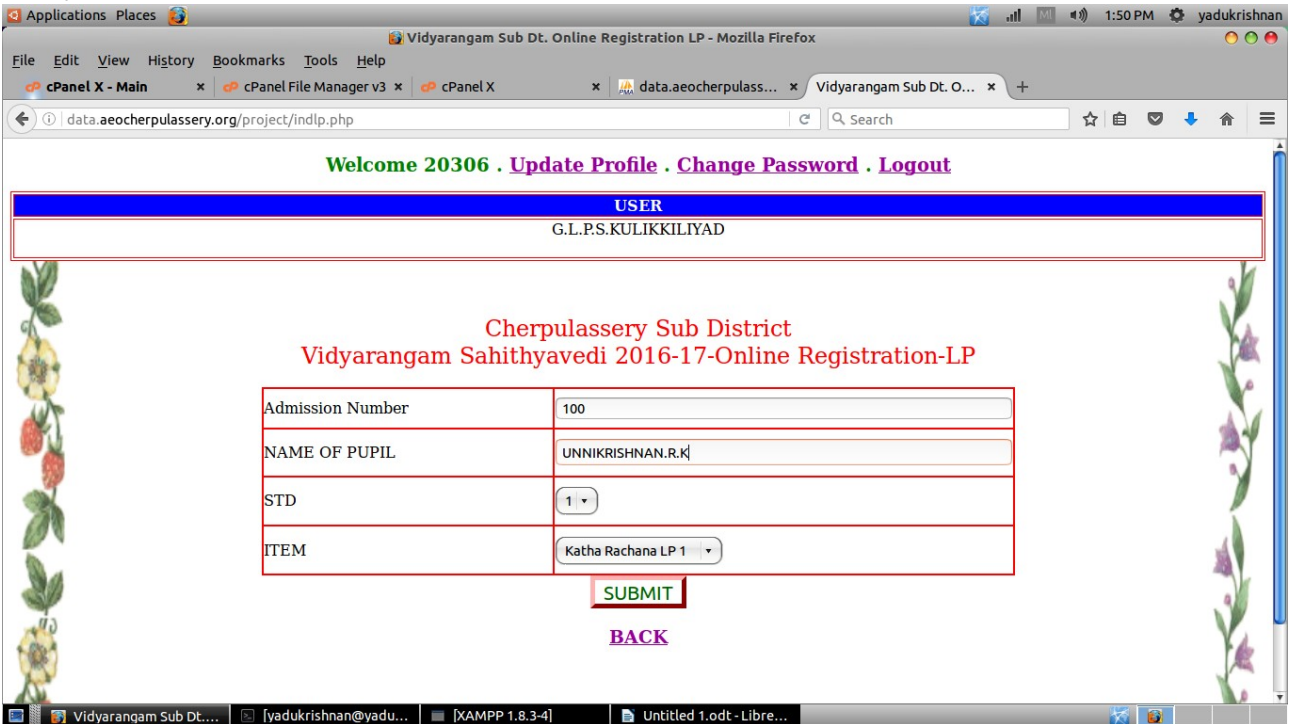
Applications Places

1:50 PM yadukrishnan

Vidyarangam Sub Dt. Online Registration LP - Mozilla Firefox

File Edit View History Bookmarks Tools Help

cPanel X - Main ×
cPanel File Manager v3 ×
cPanel X ×
data.aeocherpulass... ×
Vidyarangam Sub Dt. O... ×
+

data.aeocherpulassery.org/project/indlp.php

Search

Welcome 20306 . Update Profile . Change Password . Logout

| USER |
|---|
| G.L.P.S.KULIKKILIYAD |

Cherpulassery Sub District
Vidyarangam Sahithyavedi 2016-17-Online Registration-LP

| Admission Number | 100 |
|---|---|
| NAME OF PUPIL | UNNIKRISHNAN.R.K |
| STD | 1 |
| ITEM | Katha Rachana LP 1 |

SUBMIT

BACK

Vidyarangam Sub Dt....
[yadukrishnan@yadu...
[XAMPP 1.8.3-4]
Untitled 1.odt - Libre...